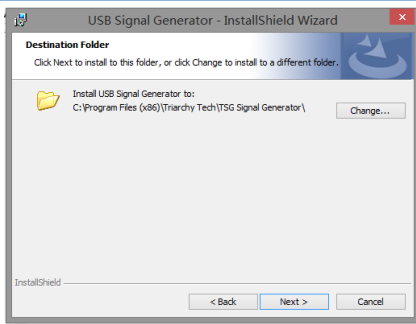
USB Signal Generator - InstallShield Wizard

Destination Folder

Click Next to install to this folder, or click Change to install to a different folder.

Install USB Signal Generator to:
C:\Program Files (x86)\Triarchy Tech\TSG Signal Generator\

Change...

InstallShield

< Back

Next >

Cancel